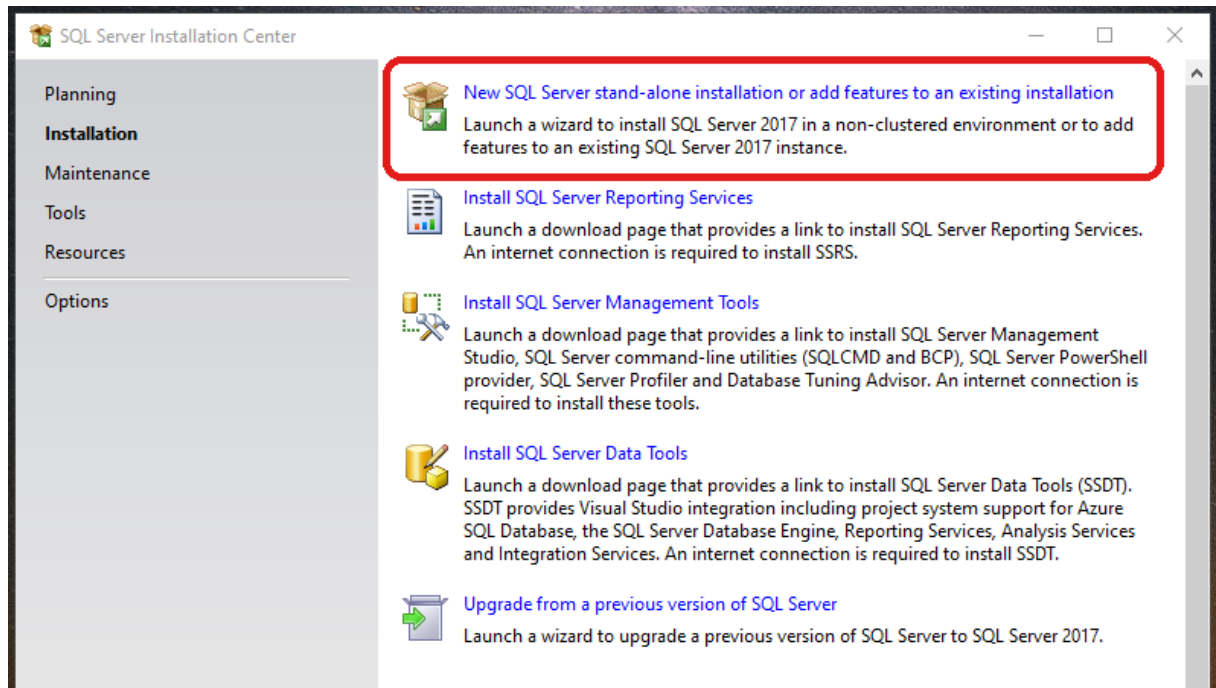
SQL Server Installation Center

Planning
Installation
Maintenance
Tools
Resources
Options

New SQL Server stand-alone installation or add features to an existing installation
Launch a wizard to install SQL Server 2017 in a non-clustered environment or to add features to an existing SQL Server 2017 instance.

Install SQL Server Reporting Services
Launch a download page that provides a link to install SQL Server Reporting Services. An internet connection is required to install SSRS.

Install SQL Server Management Tools
Launch a download page that provides a link to install SQL Server Management Studio, SQL Server command-line utilities (SQLCMD and BCP), SQL Server PowerShell provider, SQL Server Profiler and Database Tuning Advisor. An internet connection is required to install these tools.

Install SQL Server Data Tools
Launch a download page that provides a link to install SQL Server Data Tools (SSDT). SSDT provides Visual Studio integration including project system support for Azure SQL Database, the SQL Server Database Engine, Reporting Services, Analysis Services and Integration Services. An internet connection is required to install SSDT.

Upgrade from a previous version of SQL Server
Launch a wizard to upgrade a previous version of SQL Server to SQL Server 2017.